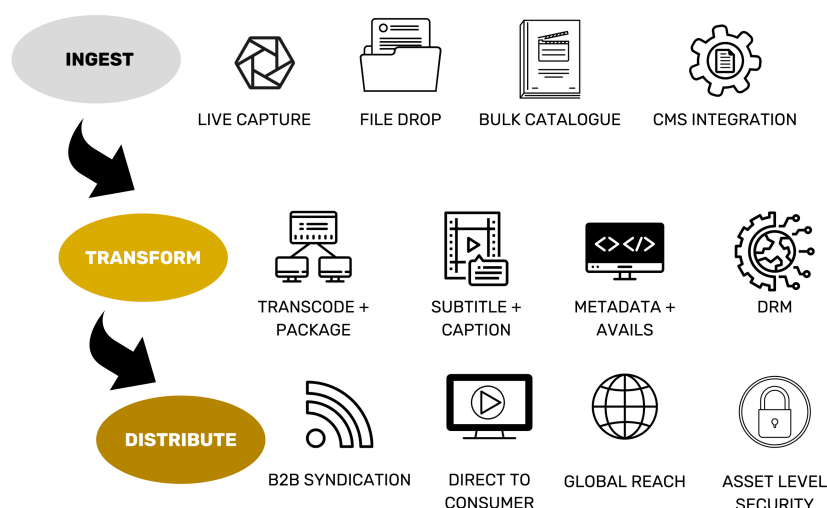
INGEST

LIVE CAPTURE

FILE DROP

BULK CATALOGUE

CMS INTEGRATION

TRANSFORM

TRANSCODE + PACKAGE

SUBTITLE + CAPTION

METADATA + AVAILS

DRM

DISTRIBUTE

B2B SYNDICATION

DIRECT TO CONSUMER

GLOBAL REACH

ASSET LEVEL SECURITY